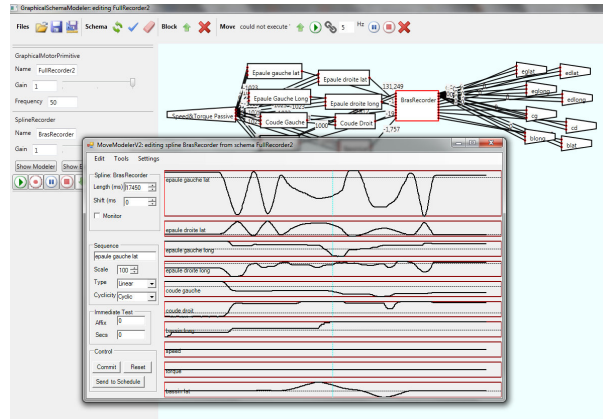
GraphicalSchemeModeler: editing FullRecorder2

Files Schema Block Move could not execute Hz 5

GraphicalMotorPrimitive
Name FullRecorder2
Gain 1
Frequency 50

SplineRecorder
Name BrasRecorder
Gain 1
Show Modeler Show E

Epaule gauche lat
Epaule droite lat
Epaule Gauche Long
Epaule droite long
Coude Gauche
Coude Droit
Speed&Torque Passive
BrasRecorder
131,249
-1,757
1000
edlat
eglong
edlong
cg
cd
blong
blat
eglat

MoveModelerV2: editing spline BrasRecorder from schema FullRecorder2
Edit Tools Settings

Spline: BrasRecorder
Length (ms) 17450
Shift (ms) 0
Monitor

Sequence
epaule gauche lat
Scale 100
Type Linear
Cyclicity Cyclic

Immediate Test
Affix 0
Secs 0

Control
Commit Reset
Send to Schedule

epaule gauche lat
epaule droite lat
epaule gauche long
epaule droite long
coude gauche
coude droit
biceps long
speed
torque
biceps lat